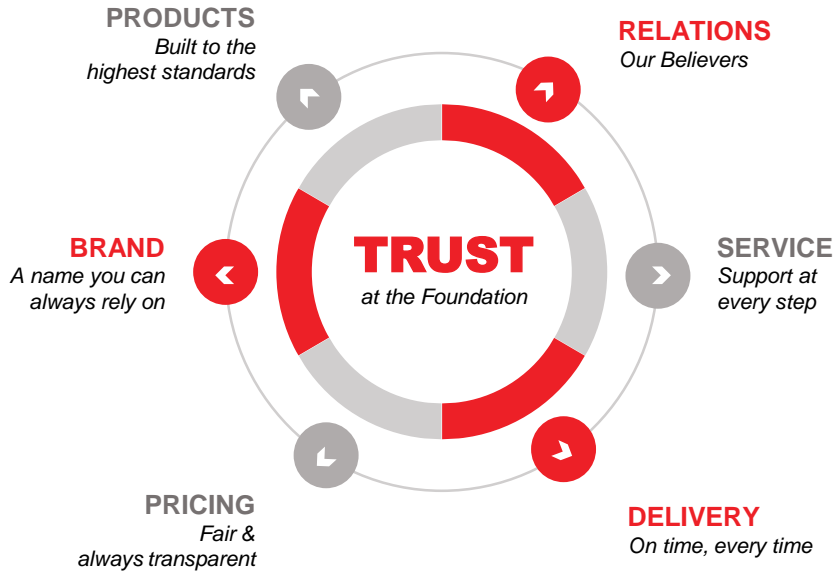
PRODUCTS
Built to the highest standards

RELATIONS
Our Believers

BRAND
A name you can always rely on

TRUST
at the Foundation

SERVICE
Support at every step

PRICING
Fair & always transparent

DELIVERY
On time, every time